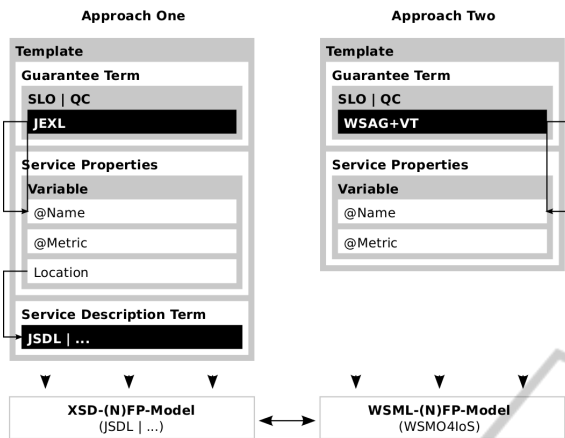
Approach One

Template
Guarantee Term
SLO | QC
JEXL
Service Properties
Variable
@Name
@Metric
Location
Service Description Term
JSDL | ...

Approach Two

Template
Guarantee Term
SLO | QC
WSAG+VT
Service Properties
Variable
@Name
@Metric

XSD-(N)FP-Model
(JSDL | ...)

WSML-(N)FP-Model
(WSMO4IoS)